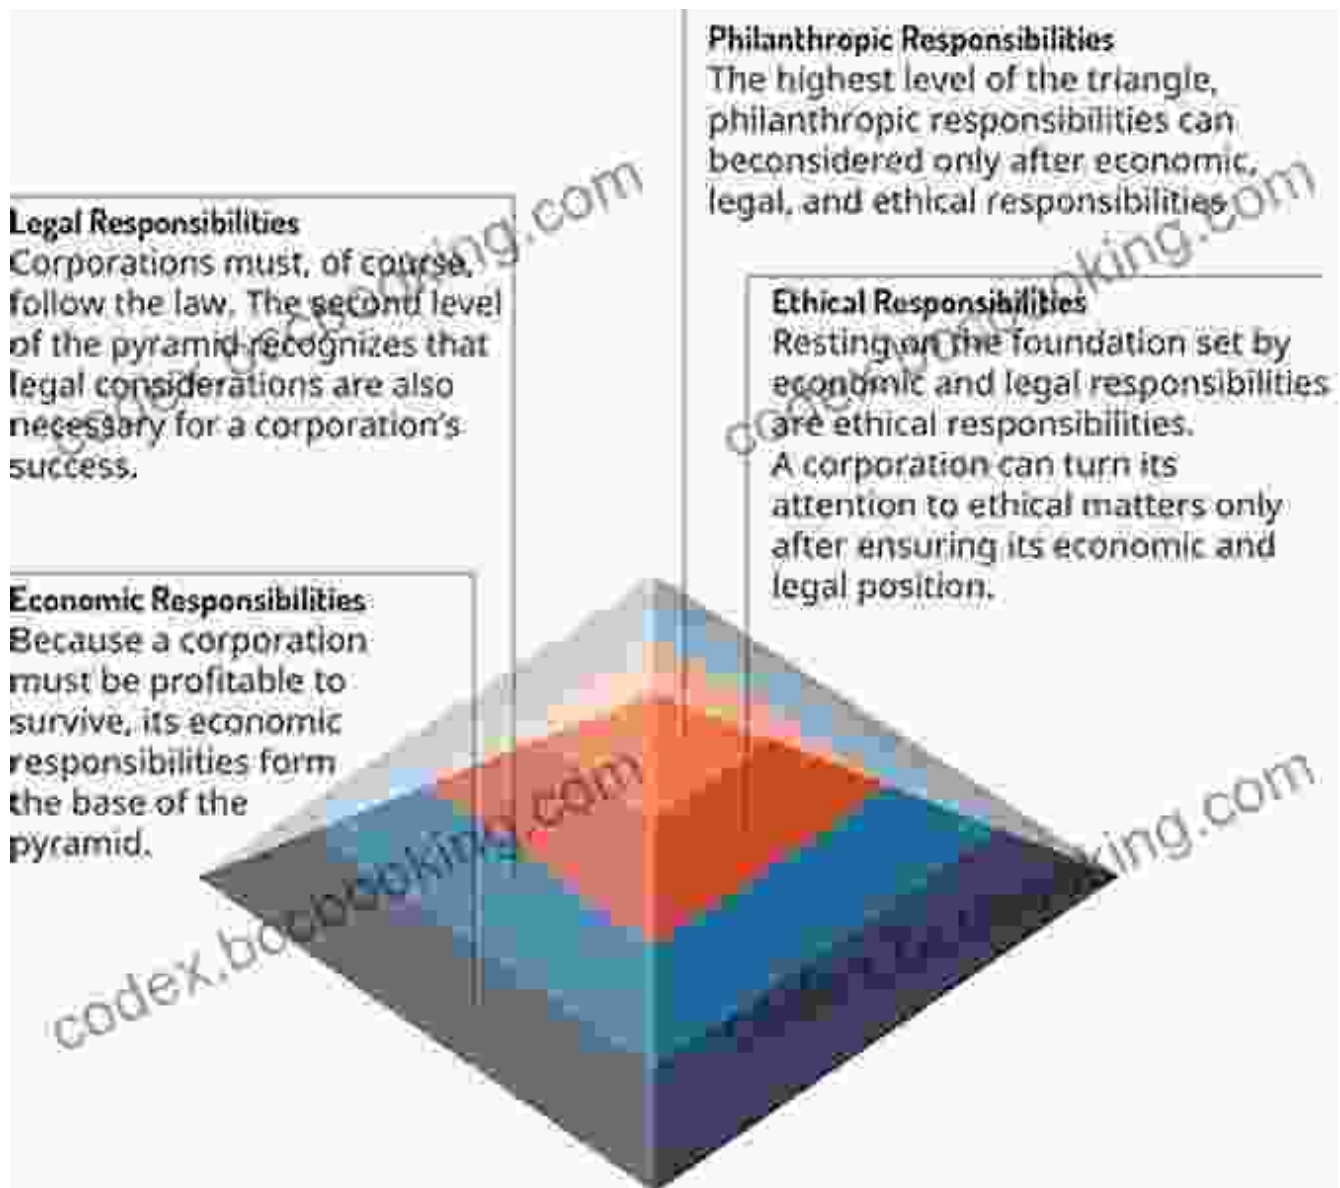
Philanthropic Responsibilities
The highest level of the triangle, philanthropic responsibilities can beconsidered only after economic, legal, and ethical responsibilities.

Legal Responsibilities
Corporations must, of course, follow the law. The second level of the pyramid recognizes that legal considerations are also necessary for a corporation's success.

Ethical Responsibilities
Resting on the foundation set by economic and legal responsibilities are ethical responsibilities. A corporation can turn its attention to ethical matters only after ensuring its economic and legal position.

Economic Responsibilities
Because a corporation must be profitable to survive, its economic responsibilities form the base of the pyramid.

codex.bobooking.com